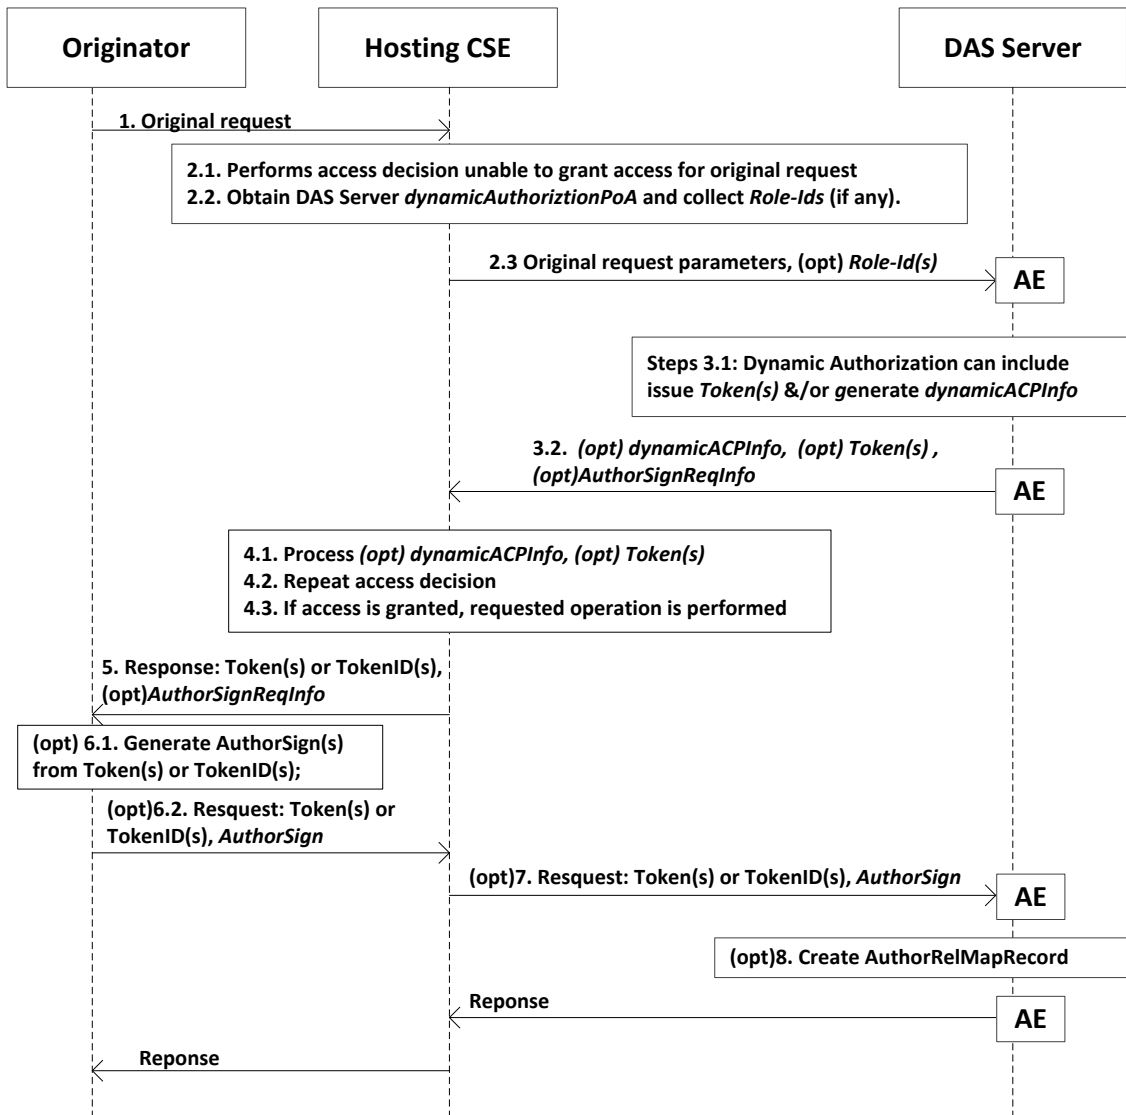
Originator

Hosting CSE

DAS Server

1. Original request

2.1. Performs access decision unable to grant access for original request
2.2. Obtain DAS Server *dynamicAuthoriztionPoA* and collect *Role-Ids* (if any).

2.3 Original request parameters, (opt) *Role-Id(s)*

AE

Steps 3.1: Dynamic Authorization can include issue *Token(s)* &/or generate *dynamicACPInfo*

3.2. *(opt) dynamicACPInfo, (opt) Token(s) , (opt)AuthorSignReqInfo*

AE

4.1. Process *(opt) dynamicACPInfo, (opt) Token(s)*
4.2. Repeat access decision
4.3. If access is granted, requested operation is performed

5. Response: Token(s) or TokenID(s), (opt)*AuthorSignReqInfo*

(opt) 6.1. Generate AuthorSign(s) from Token(s) or TokenID(s);

(opt)6.2. Resquest: Token(s) or TokenID(s), *AuthorSign*

(opt)7. Resquest: Token(s) or TokenID(s), *AuthorSign*

AE

(opt)8. Create AuthorRelMapRecord

Reponse

AE

Reponse